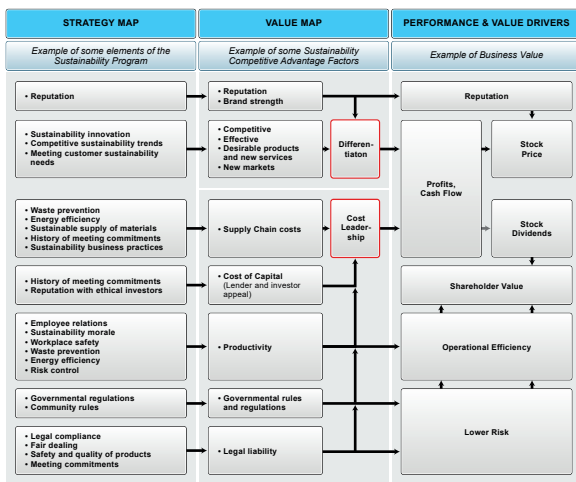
STRATEGY MAP

Example of some elements of the Sustainability Program

• Reputation

• Sustainability innovation
• Competitive sustainability trends
• Meeting customer sustainability needs

• Waste prevention
• Energy efficiency
• Sustainable supply of materials
• History of meeting commitments
• Sustainability business practices

• History of meeting commitments
• Reputation with ethical investors

• Employee relations
• Sustainability morale
• Workplace safety
• Waste prevention
• Energy efficiency
• Risk control

• Governmental regulations
• Community rules

• Legal compliance
• Fair dealing
• Safety and quality of products
• Meeting commitments

VALUE MAP

Example of some Sustainability Competitive Advantage Factors

• Reputation
• Brand strength

• Competitive
• Effective
• Desirable products and new services
• New markets

Differentiaton

• Supply Chain costs

Cost Leadership

• Cost of Capital (Lender and investor appeal)

• Productivity

• Governmental rules and regulations

• Legal liability

PERFORMANCE & VALUE DRIVERS

Example of Business Value

Reputation

Profits, Cash Flow

Stock Price

Stock Dividends

Shareholder Value

Operational Efficiency

Lower Risk